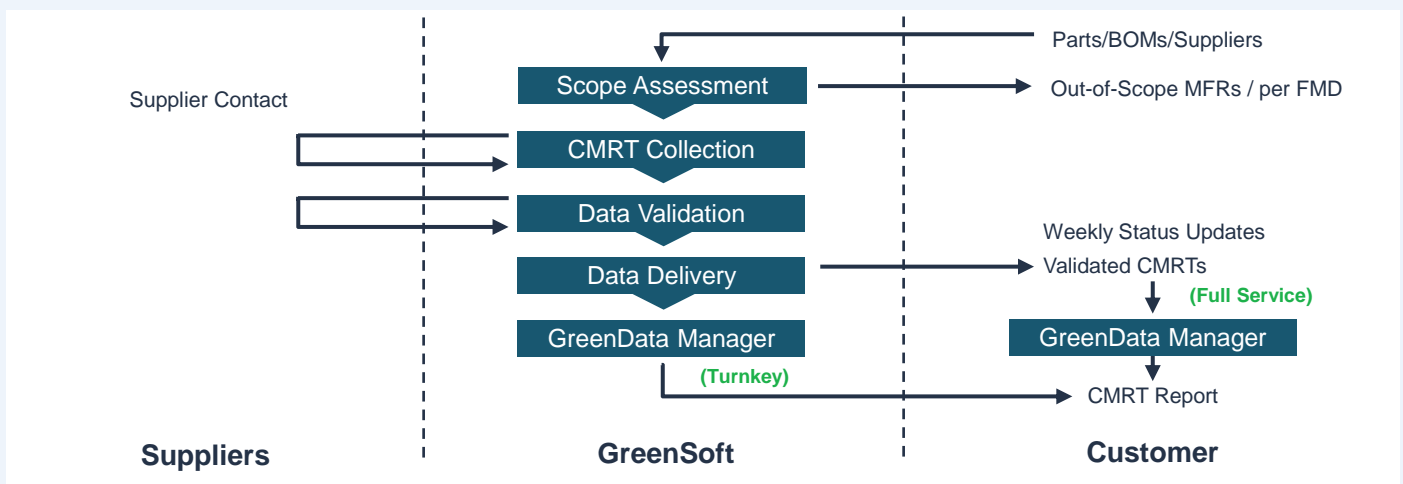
Parts/BOMs/Suppliers

Scope Assessment

Out-of-Scope MFRs / per FMD

Supplier Contact

CMRT Collection

Data Validation

Weekly Status Updates

Data Delivery

Validated CMRTs

(Full Service)

GreenData Manager

GreenData Manager

(Turnkey)

CMRT Report

Suppliers

GreenSoft

Customer